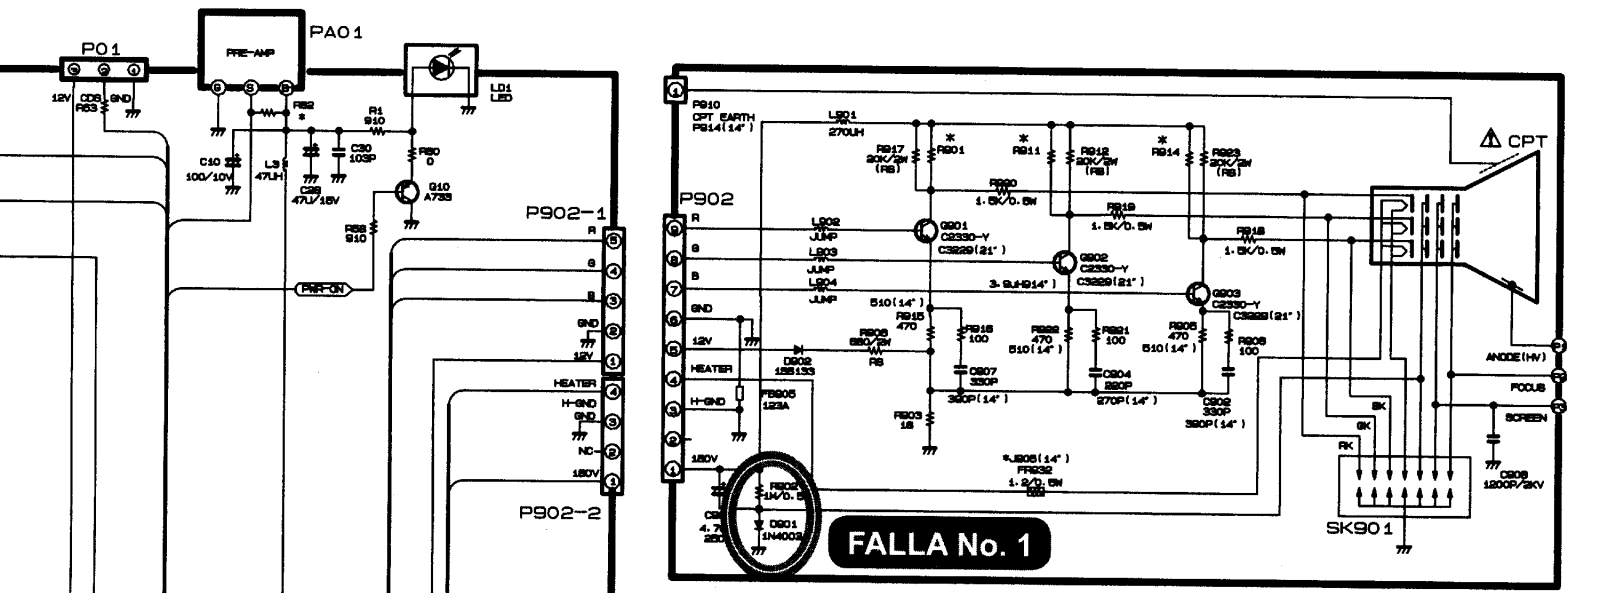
P01
PA01
PRE-AMP
12V
CDS
R63
GND
R82
*
R1
910
LD1
LED
C10
100/10V
L3
47UH
C29
47U/16V
C30
103P
R80
0
Q10
A733
R88
910
PWR-ON
P902-1
R
G
B
GND
12V
HEATER
H-GND
GND
NC
180V
P902-2
P910
CPT EARTH
P914(14")
L901
270UH
R917
20K/2W
(RS)
*
R901
*
R911
R912
20K/2W
(RS)
*
R914
R923
20K/2W
(RS)
R920
1.5K/0.5W
R919
1.5K/0.5W
R918
1.5K/0.5W
CPT
P902
R
G
B
GND
12V
HEATER
H-GND
180V
L902
JUMP
L903
JUMP
L904
JUMP
Q901
C2330-Y
C3229(21")
Q902
C2330-Y
C3229(21")
Q903
C2330-Y
C3229(21")
3.9UH(14")
510(14")
R915
470
R916
100
R906
680/2W
RS
D902
1SS133
FR905
123A
C907
330P
390P(14")
R903
18
R922
470
510(14")
R921
100
C904
220P
270P(14")
R905
470
510(14")
R908
100
C902
330P
390P(14")
*J906(14")
FR932
1.2/0.5W
R902
1K/0.5
C9
4.7
250
D901
1N4003
FALLA No. 1
RK
GK
BK
ANODE(HV)
FOCUS
SCREEN
C908
1200P/2KV
SK901